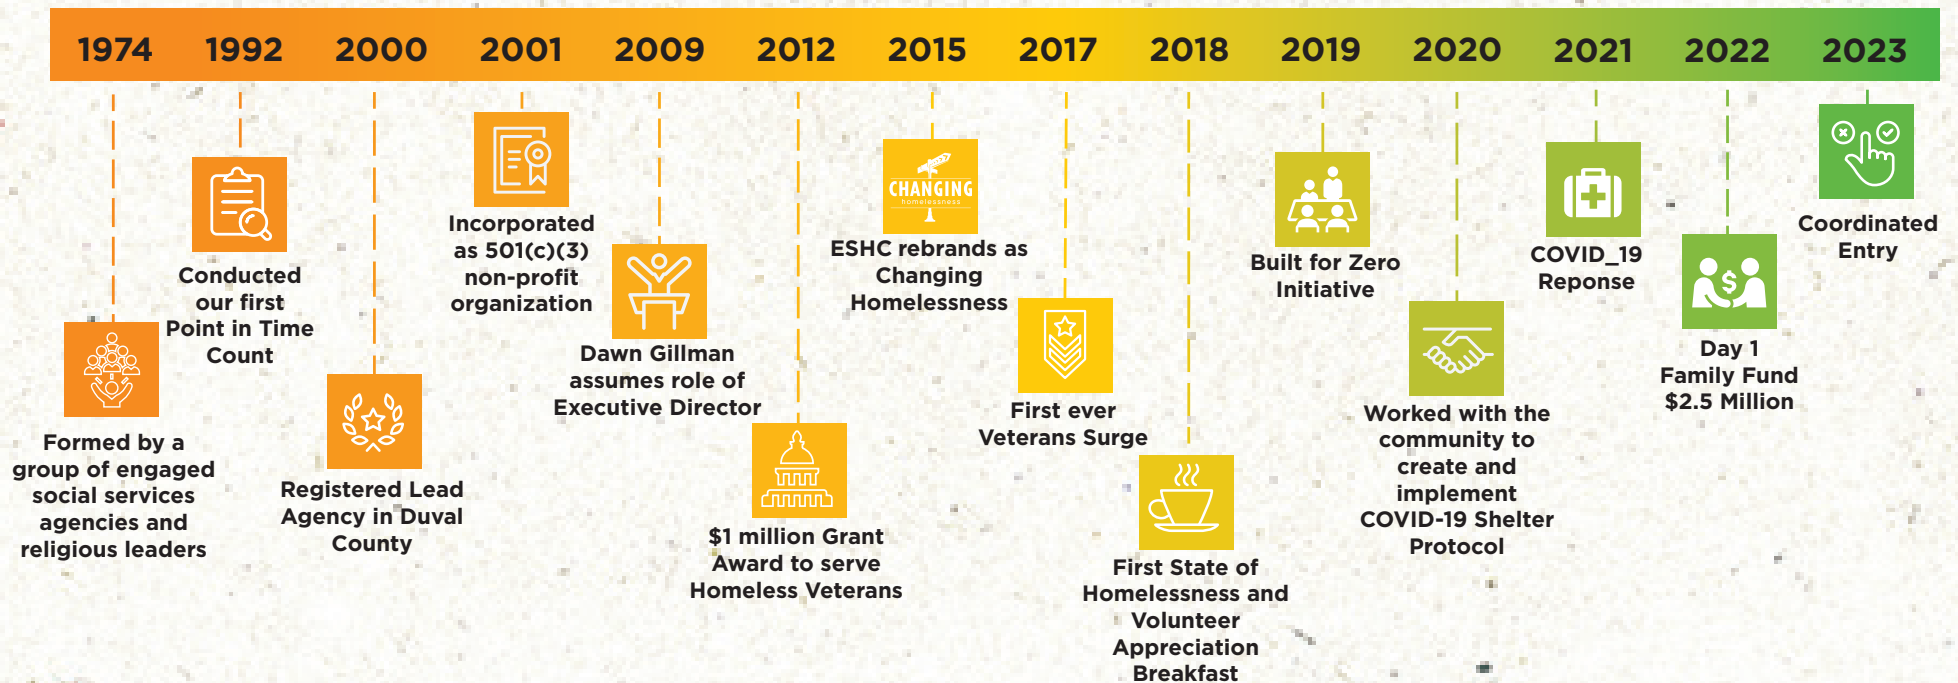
1974 1992 2000 2001 2009 2012 2015 2017 2018 2019 2020 2021 2022 2023

Formed by a group of engaged social services agencies and religious leaders

Conducted our first Point in Time Count

Registered Lead Agency in Duval County

Incorporated as 501(c)(3) non-profit organization

Dawn Gillman assumes role of Executive Director

$1 million Grant Award to serve Homeless Veterans

CHANGING homelessness

ESHC rebrands as Changing Homelessness

First ever Veterans Surge

First State of Homelessness and Volunteer Appreciation Breakfast

Built for Zero Initiative

Worked with the community to create and implement COVID-19 Shelter Protocol

COVID_19 Reponse

Day 1 Family Fund $2.5 Million

Coordinated Entry